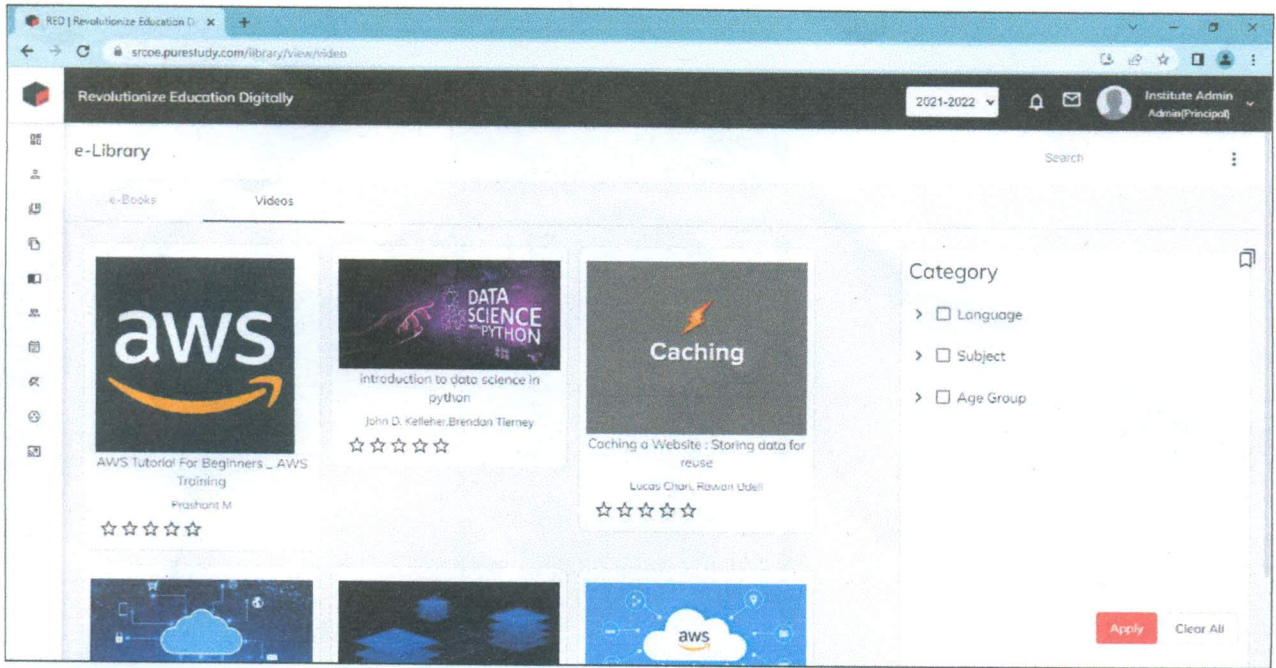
RED | Revolutionize Education D ×

srcoe.purestudy.com/library/view/video

Revolutionize Education Digitally

2021-2022

Institute Admin
Admin(Principal)

e-Library

Search

e-Books

Videos

aws

AWS Tutorial For Beginners _ AWS Training

Prashant M

☆☆☆☆☆

DATA SCIENCE PYTHON

introduction to data science in python

John D. Kelleher,Brendan Tierney

☆☆☆☆☆

Caching

Caching a Website : Storing data for reuse

Lucas Chan, Rowan Udell

☆☆☆☆☆

aws

Category

Language

Subject

Age Group

Apply

Clear All